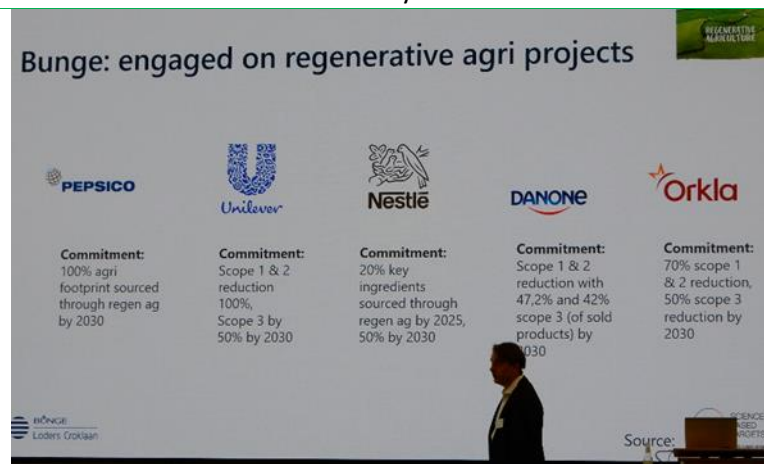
Bunge: engaged on regenerative agri projects

REGENERATIVE AGRICULTURE

PEPSICO

Commitment:
100% agri footprint sourced through regen ag by 2030

Unilever

Commitment:
Scope 1 & 2 reduction 100%, Scope 3 by 50% by 2030

Nestlé

Commitment:
20% key ingredients sourced through regen ag by 2025, 50% by 2030

DANONE

Commitment:
Scope 1 & 2 reduction with 47,2% and 42% scope 3 (of sold products) by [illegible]030

Orkla

Commitment:
70% scope 1 & 2 reduction, 50% scope 3 reduction by 2030

BUNGE
Loders Croklaan

Source:

SCIENCE BASED TARGETS